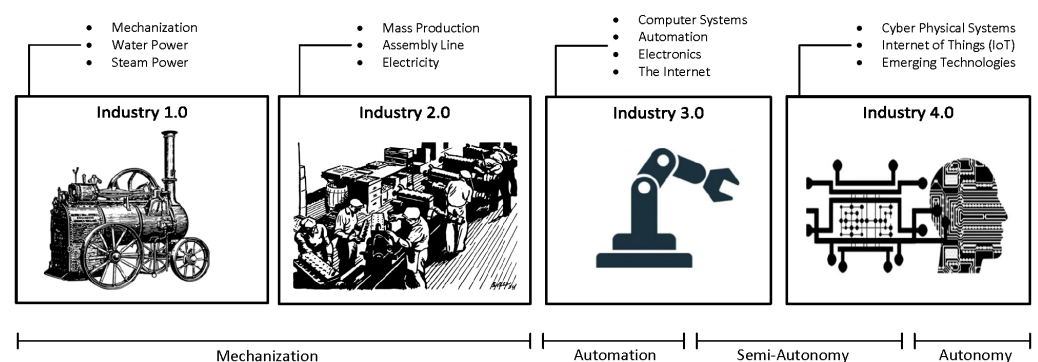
- Mechanization
- Water Power
- Steam Power

Industry 1.0

- Mass Production
- Assembly Line
- Electricity

Industry 2.0

- Computer Systems
- Automation
- Electronics
- The Internet

Industry 3.0

- Cyber Physical Systems
- Internet of Things (IoT)
- Emerging Technologies

Industry 4.0

Mechanization

Automation

Semi-Autonomy

Autonomy